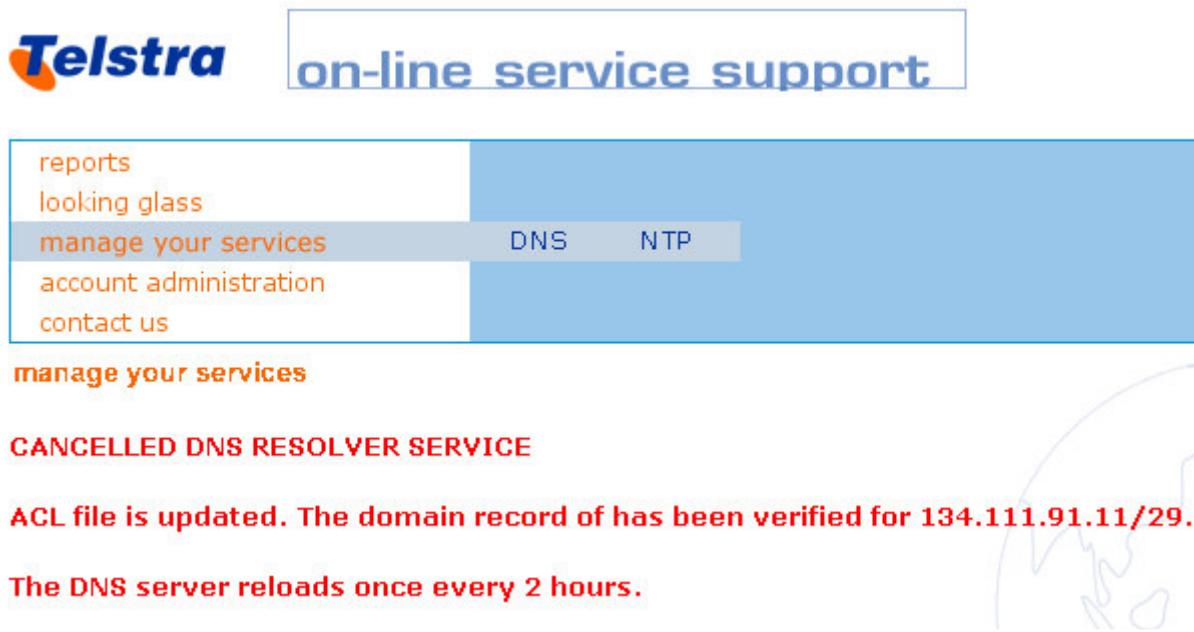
Telstra

on-line service support

reports
looking glass
manage your services
account administration
contact us

DNS NTP

manage your services

CANCELLED DNS RESOLVER SERVICE

ACL file is updated. The domain record of has been verified for 134.111.91.11/29.

The DNS server reloads once every 2 hours.